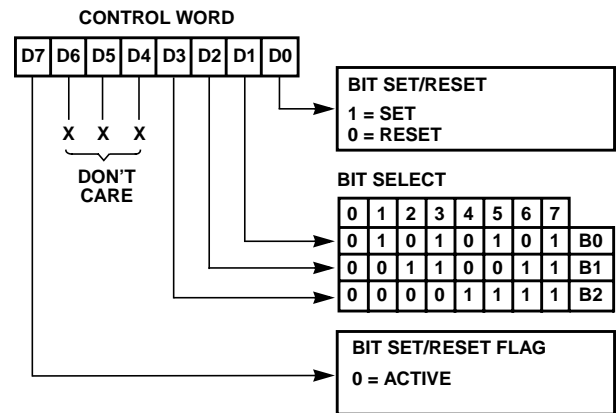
CONTROL WORD

| D7 | D6 | D5 | D4 | D3 | D2 | D1 | D0 |
|---|---|---|---|---|---|---|---|

X X X

DON'T CARE

BIT SET/RESET
1 = SET
0 = RESET

BIT SELECT

| 0 | 1 | 2 | 3 | 4 | 5 | 6 | 7 | |
|---|---|---|---|---|---|---|---|---|
| 0 | 1 | 0 | 1 | 0 | 1 | 0 | 1 | B0 |
| 0 | 0 | 1 | 1 | 0 | 0 | 1 | 1 | B1 |
| 0 | 0 | 0 | 0 | 1 | 1 | 1 | 1 | B2 |

BIT SET/RESET FLAG
0 = ACTIVE